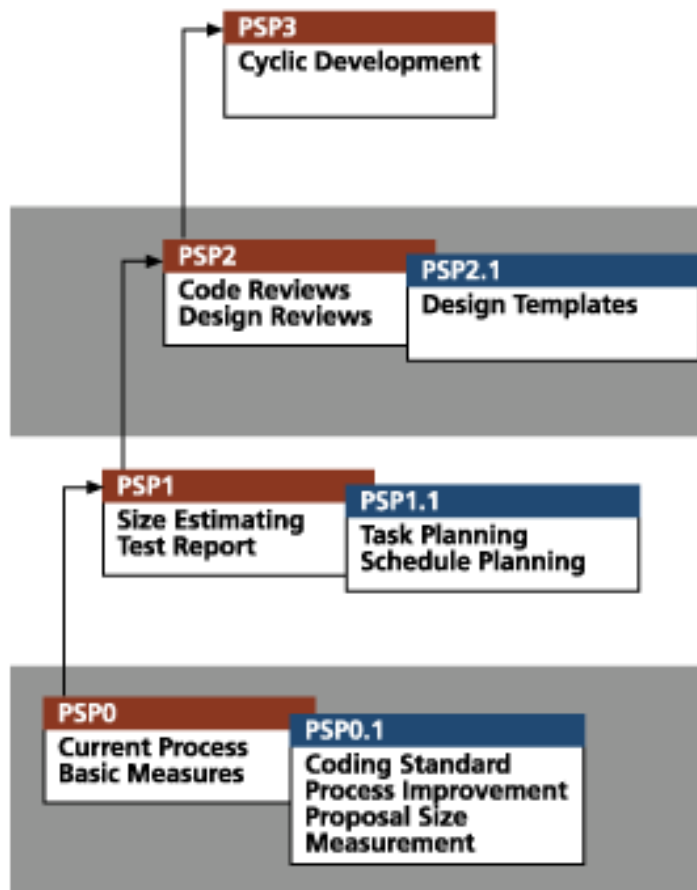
PSP3
Cyclic Development

PSP2
Code Reviews
Design Reviews

PSP2.1
Design Templates

PSP1
Size Estimating
Test Report

PSP1.1
Task Planning
Schedule Planning

PSP0
Current Process
Basic Measures

PSP0.1
Coding Standard
Process Improvement
Proposal Size
Measurement